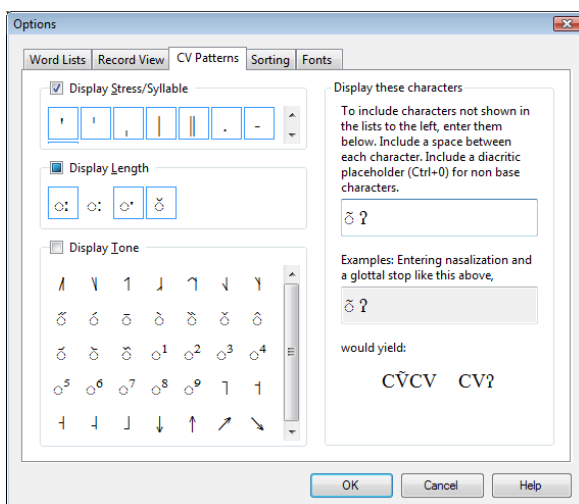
Options

Word Lists | Record View | CV Patterns | Sorting | Fonts

Display Stress/Syllable

ˈ ˈ ˌ | ‖ . -

Display Length

◌ː ◌ː ◌ˑ ◌̆

Display Tone

˥˩ ˩˥ ˦˥ ˨˩ ˥˧ ˥˩ ˩˥
◌̋ ◌́ ◌̄ ◌̀ ◌̌ ◌̌ ◌̂
◌̌ ◌̆ ◌̌ ◌¹ ◌² ◌³ ◌⁴
◌⁵ ◌⁶ ◌⁷ ◌⁸ ◌⁹ ˥ ˧
˧ ˨ ˩ ↓ ↑ ↗ ↘

Display these characters

To include characters not shown in the lists to the left, enter them below. Include a space between each character. Include a diacritic placeholder (Ctrl+0) for non base characters.

◌̃ ʔ

Examples: Entering nasalization and a glottal stop like this above,

◌̃ ʔ

would yield:

CṼCV CVʔ

OK | Cancel | Help